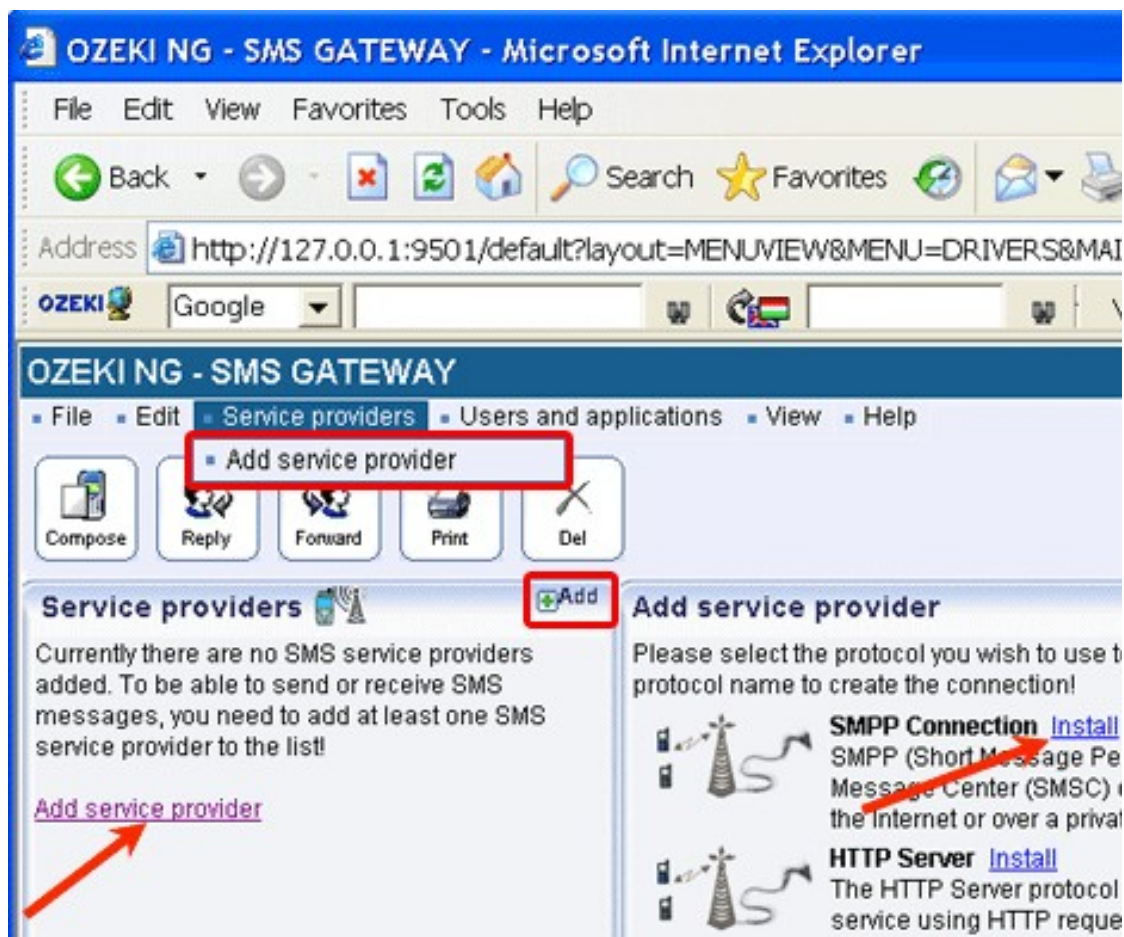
OZEKI NG - SMS GATEWAY - Microsoft Internet Explorer

File Edit View Favorites Tools Help

Back Search Favorites

Address http://127.0.0.1:9501/default?layout=MENUVIEW&MENU=DRIVERS&MAI

OZEKI Google

OZEKI NG - SMS GATEWAY

File Edit Service providers Users and applications View Help

Add service provider

Compose Reply Forward Print Del

Service providers

Add

Currently there are no SMS service providers added. To be able to send or receive SMS messages, you need to add at least one SMS service provider to the list!

Add service provider

Add service provider

Please select the protocol you wish to use t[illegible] protocol name to create the connection!

SMPP Connection Install
SMPP (Short M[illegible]sage Pe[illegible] Messa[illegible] Center (SMSC) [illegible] the Internet or over a privat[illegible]

HTTP Server Install
The HTTP Server protocol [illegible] service using HTTP reque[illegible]